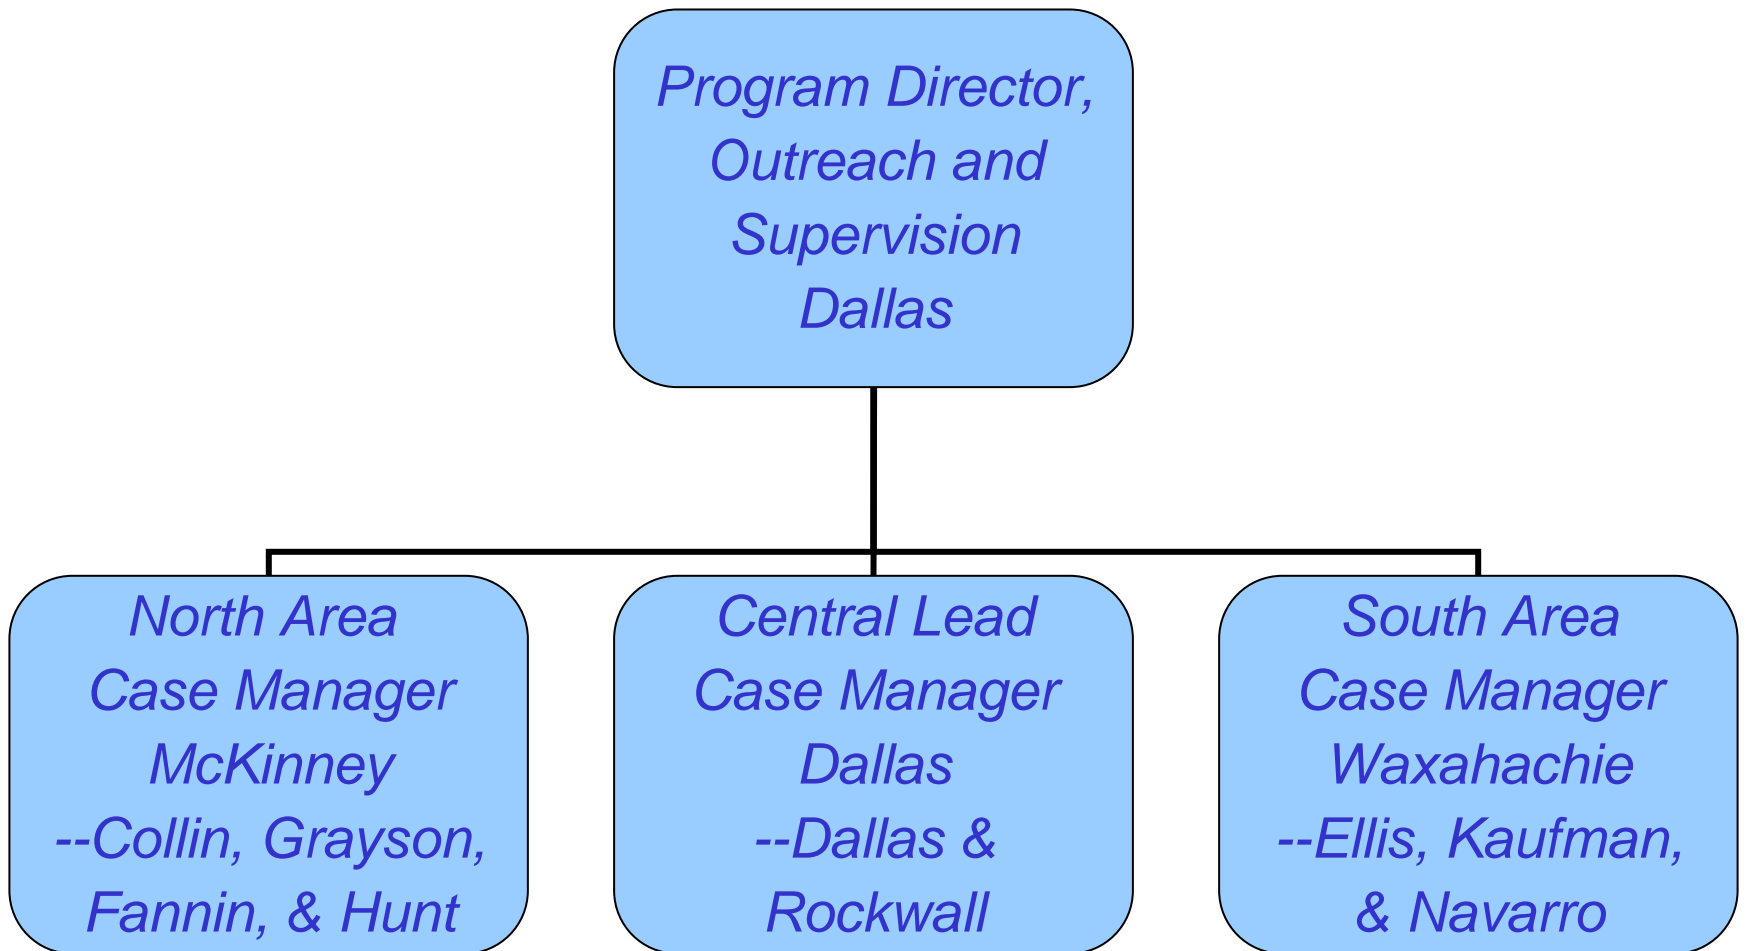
Program Director, Outreach and Supervision Dallas

North Area Case Manager McKinney --Collin, Grayson, Fannin, & Hunt

Central Lead Case Manager Dallas --Dallas & Rockwall

South Area Case Manager Waxahachie --Ellis, Kaufman, & Navarro